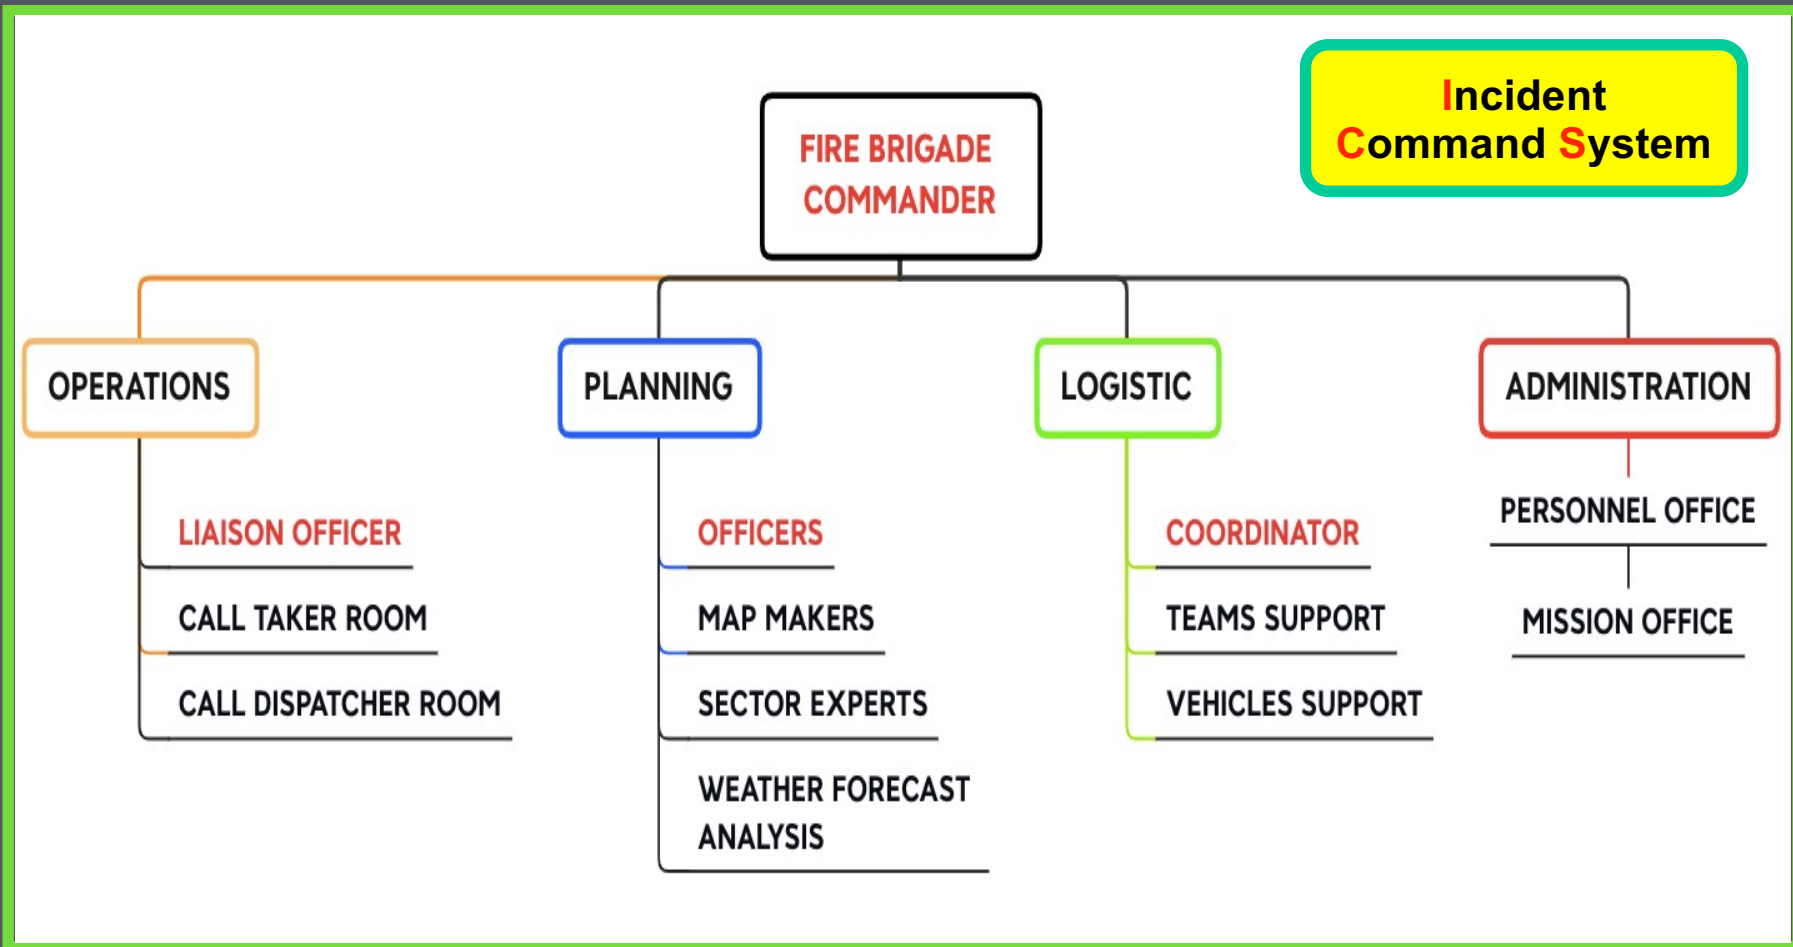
Incident Command System

FIRE BRIGADE COMMANDER

OPERATIONS

LIAISON OFFICER

CALL TAKER ROOM

CALL DISPATCHER ROOM

PLANNING

OFFICERS

MAP MAKERS

SECTOR EXPERTS

WEATHER FORECAST ANALYSIS

LOGISTIC

COORDINATOR

TEAMS SUPPORT

VEHICLES SUPPORT

ADMINISTRATION

PERSONNEL OFFICE

MISSION OFFICE